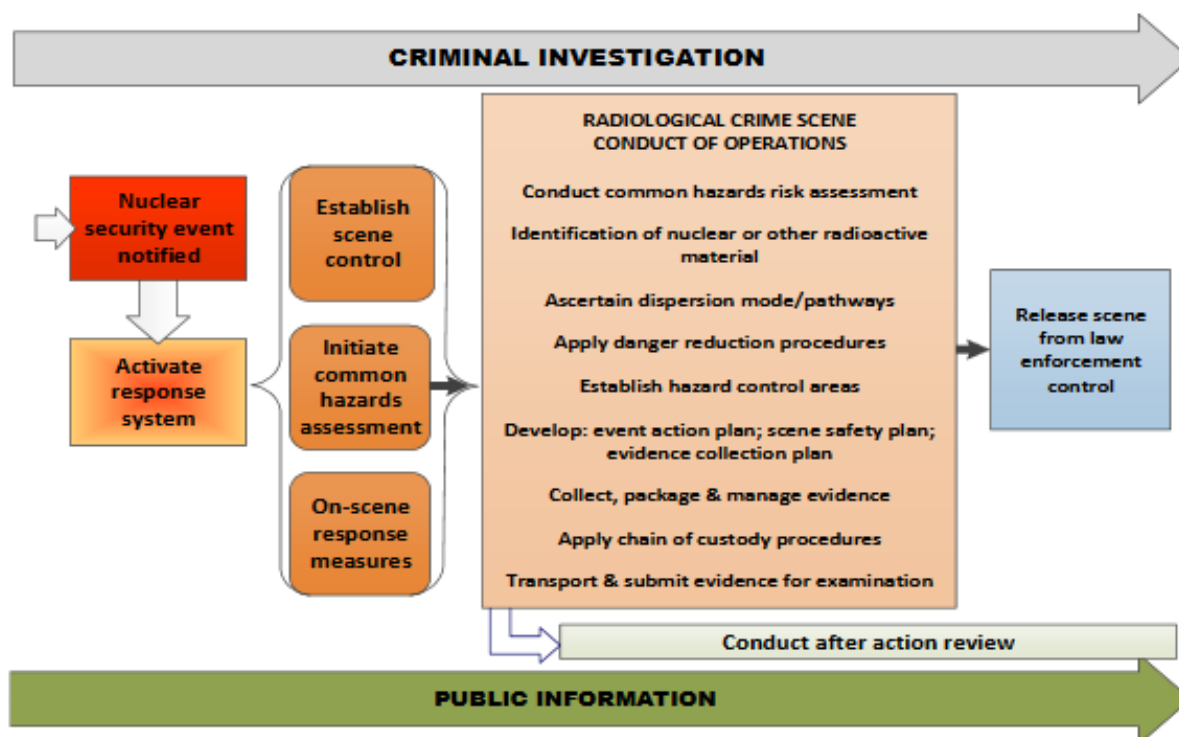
CRIMINAL INVESTIGATION

Nuclear security event notified

Activate response system

Establish scene control

Initiate common hazards assessment

On-scene response measures

RADIOLOGICAL CRIME SCENE CONDUCT OF OPERATIONS

Conduct common hazards risk assessment

Identification of nuclear or other radioactive material

Ascertain dispersion mode/pathways

Apply danger reduction procedures

Establish hazard control areas

Develop: event action plan; scene safety plan; evidence collection plan

Collect, package & manage evidence

Apply chain of custody procedures

Transport & submit evidence for examination

Release scene from law enforcement control

Conduct after action review

PUBLIC INFORMATION